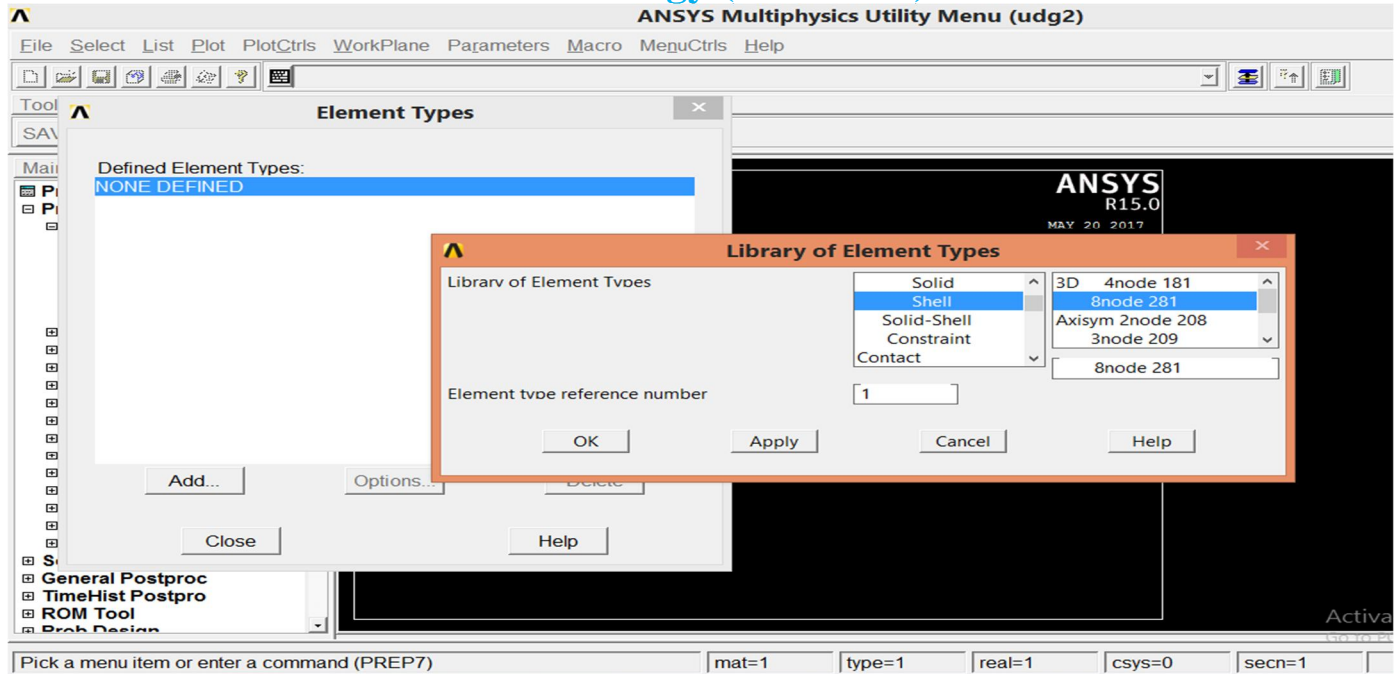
ANSYS Multiphysics Utility Menu (udg2)

File Select List Plot PlotCtrls WorkPlane Parameters Macro MenuCtrls Help

Tool
SAV

Mai
Pr
Pr

Element Types

Defined Element Types:
NONE DEFINED

Add... Options... Delete

Close Help

ANSYS
R15.0
MAY 20 2017

Library of Element Types

Library of Element Types

Solid
Shell
Solid-Shell
Constraint
Contact

3D 4node 181
8node 281
Axisym 2node 208
3node 209

8node 281

Element type reference number 1

OK Apply Cancel Help

S
General Postproc
TimeHist Postpro
ROM Tool
Prob Design

Activa
Go to PC

Pick a menu item or enter a command (PREP7) mat=1 type=1 real=1 csys=0 secn=1